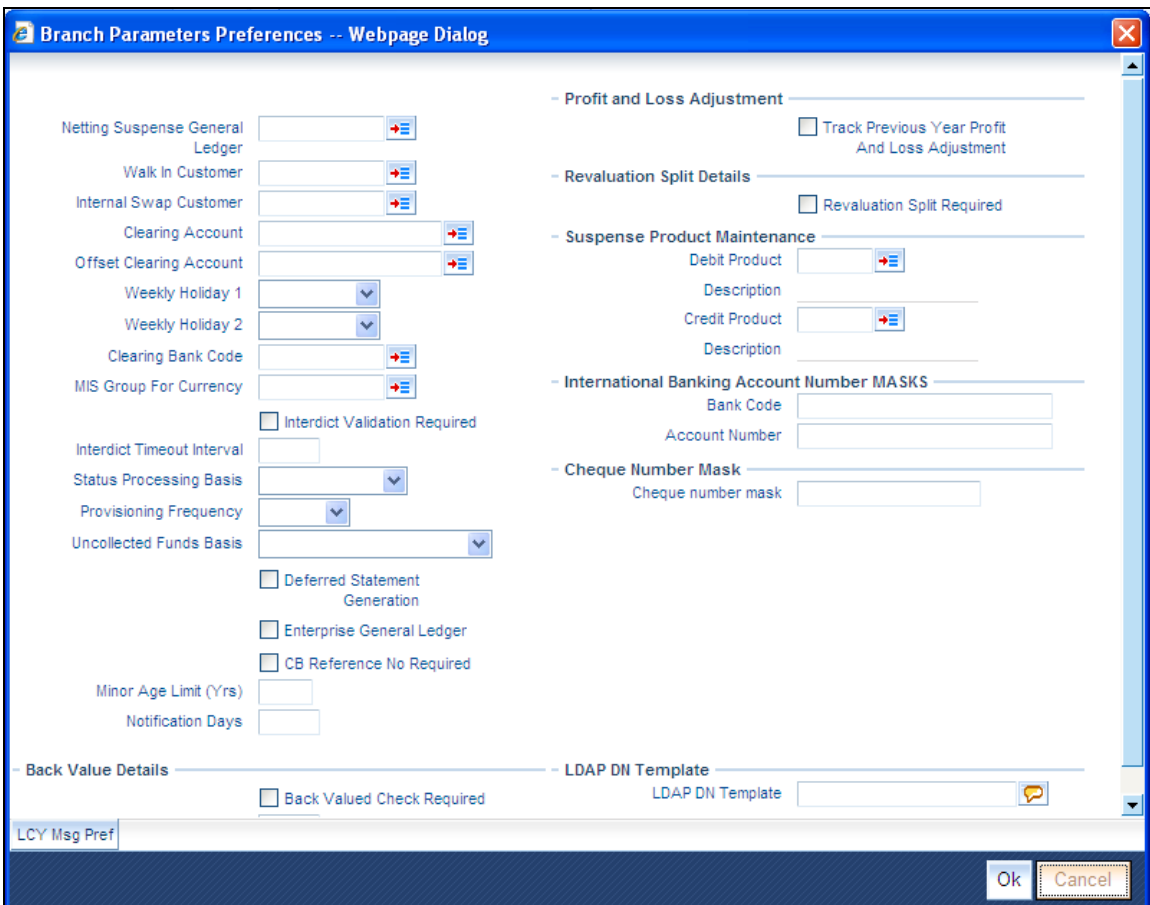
Branch Parameters Preferences -- Webpage Dialog

Netting Suspense General Ledger
Walk In Customer
Internal Swap Customer
Clearing Account
Offset Clearing Account
Weekly Holiday 1
Weekly Holiday 2
Clearing Bank Code
MIS Group For Currency
Interdict Validation Required
Interdict Timeout Interval
Status Processing Basis
Provisioning Frequency
Uncollected Funds Basis
Deferred Statement Generation
Enterprise General Ledger
CB Reference No Required
Minor Age Limit (Yrs)
Notification Days

Profit and Loss Adjustment
Track Previous Year Profit And Loss Adjustment
Revaluation Split Details
Revaluation Split Required
Suspense Product Maintenance
Debit Product
Description
Credit Product
Description
International Banking Account Number MASKS
Bank Code
Account Number
Cheque Number Mask
Cheque number mask

Back Value Details
Back Valued Check Required
LDAP DN Template
LDAP DN Template

LCY Msg Pref

Ok
Cancel